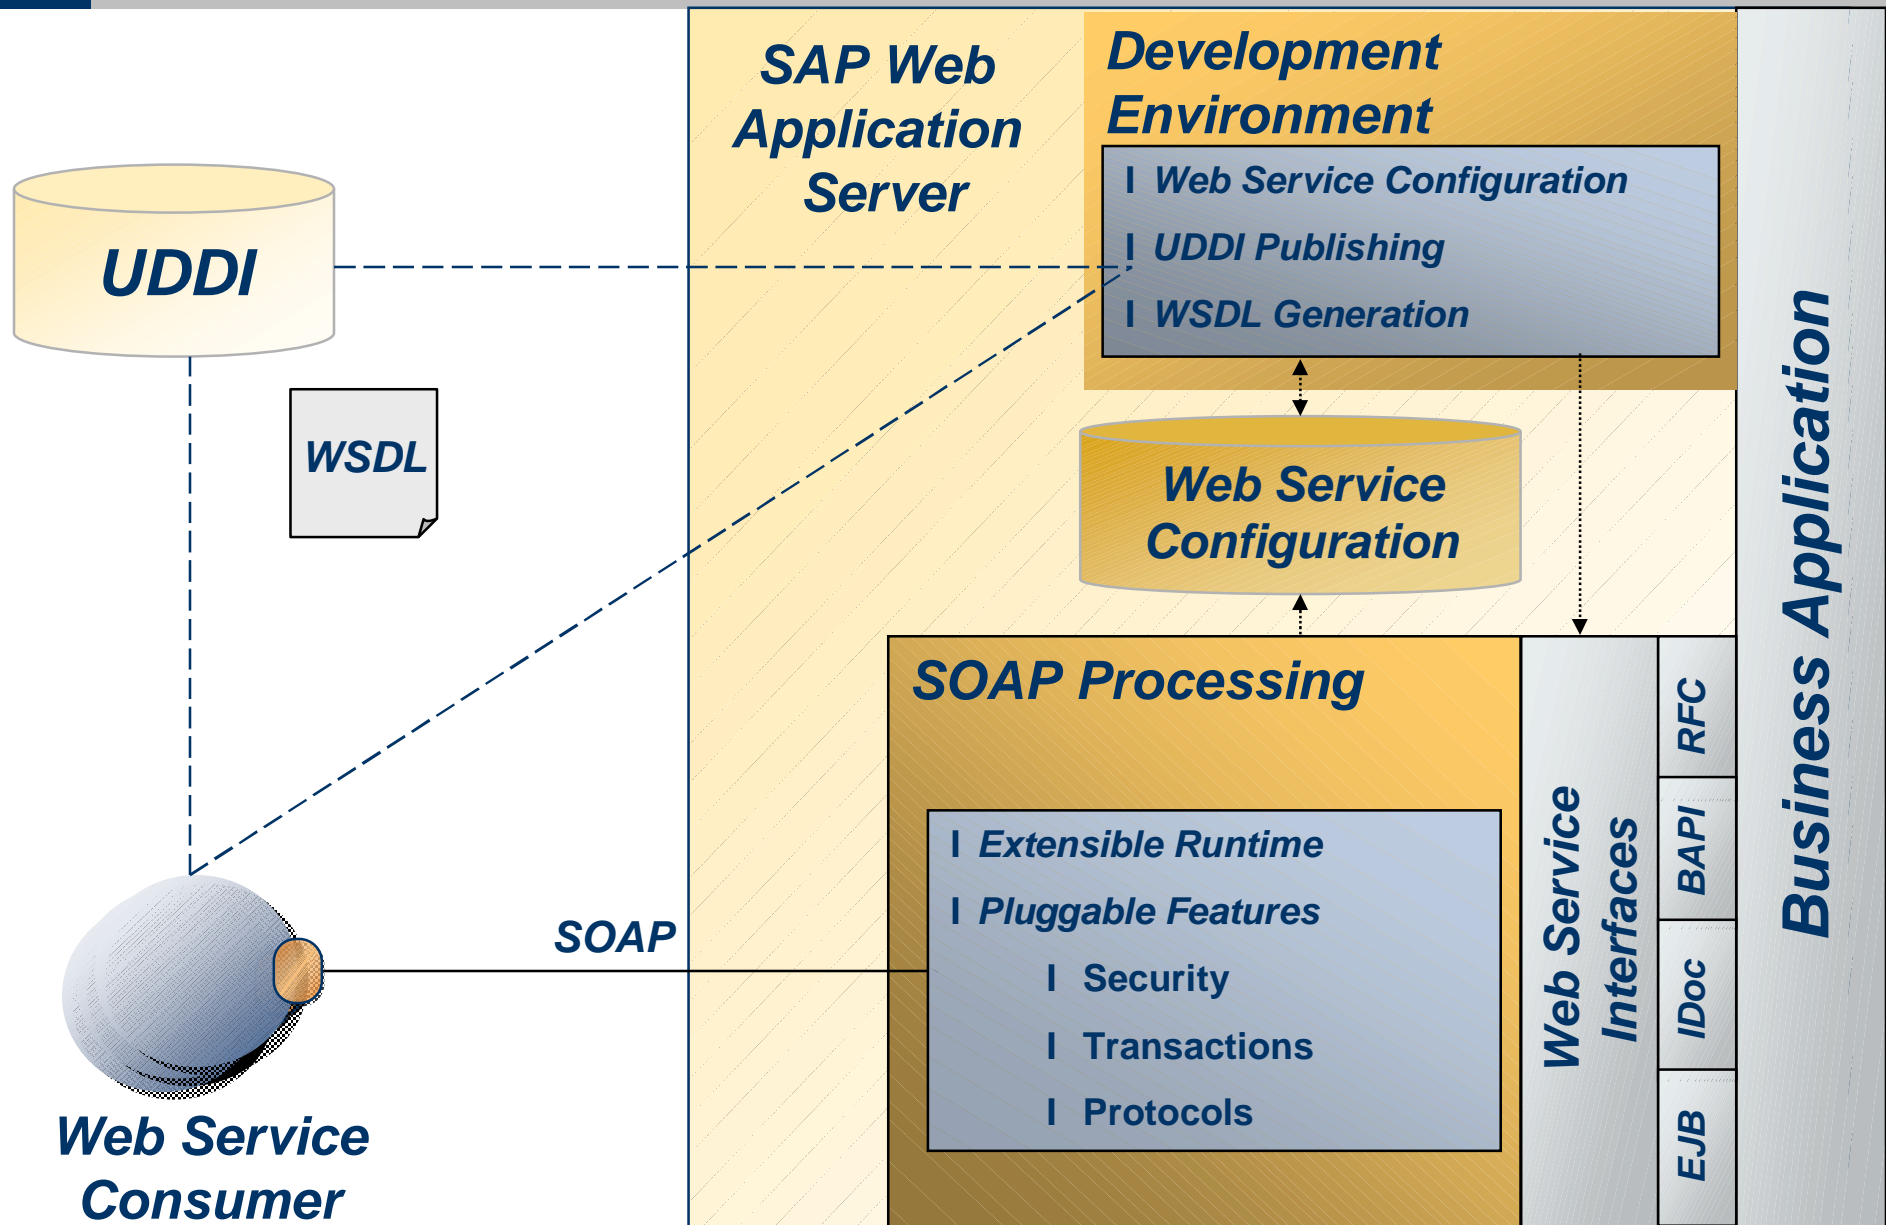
UDDI

WSDL

SAP Web Application Server

Development Environment

l Web Service Configuration
l UDDI Publishing
l WSDL Generation

Web Service Configuration

SOAP Processing

l Extensible Runtime
l Pluggable Features
l Security
l Transactions
l Protocols

Web Service Interfaces

RFC
BAPI
IDoc
EJB

Business Application

SOAP

Web Service Consumer